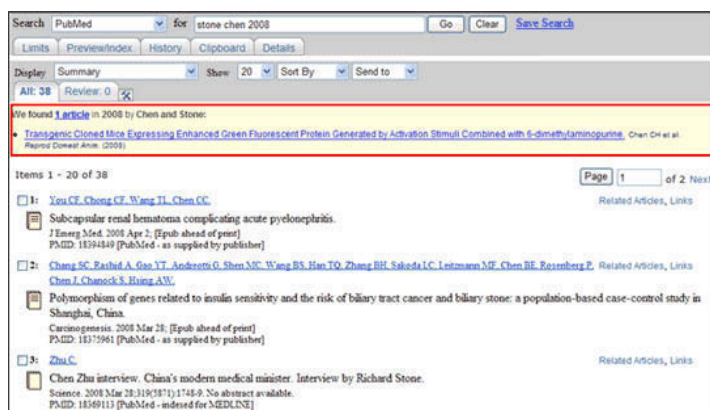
Search PubMed for stone chen 2008 Go Clear Save Search

Limits Preview/Index History Clipboard Details

Display Summary Show 20 Sort By Send to

All: 38 Review: 0

We found 1 article in 2008 by Chen and Stone:

• Transgenic Cloned Mice Expressing Enhanced Green Fluorescent Protein Generated by Activation Stimuli Combined with 6-dimethylaminopurine. Chen CH et al. Reprod Domest Anim. (2008)

Items 1 - 20 of 38

Page 1 of 2 Next

1: You CF, Chong CF, Wang TL, Chen CC.
Related Articles, Links
Subcapsular renal hematoma complicating acute pyelonephritis.
J Emerg Med. 2008 Apr 2; [Epub ahead of print]
PMID: 18394849 [PubMed - as supplied by publisher]

2: Chang SC, Rashid A, Gao YT, Andreotti G, Shen MC, Wang BS, Han TQ, Zhang BH, Sakoda LC, Leitzmann MF, Chen BE, Rosenberg P, Chen J, Chanock SJ, Hsing AW.
Related Articles, Links
Polymorphism of genes related to insulin sensitivity and the risk of biliary tract cancer and biliary stone: a population-based case-control study in Shanghai, China.
Carcinogenesis. 2008 Mar 28; [Epub ahead of print]
PMID: 18375961 [PubMed - as supplied by publisher]

3: Zhu C.
Related Articles, Links
Chen Zhu interview. China's modern medical minister. Interview by Richard Stone.
Science. 2008 Mar 28;319(5871):1748-9. No abstract available.
PMID: 18369113 [PubMed - indexed for MEDLINE]